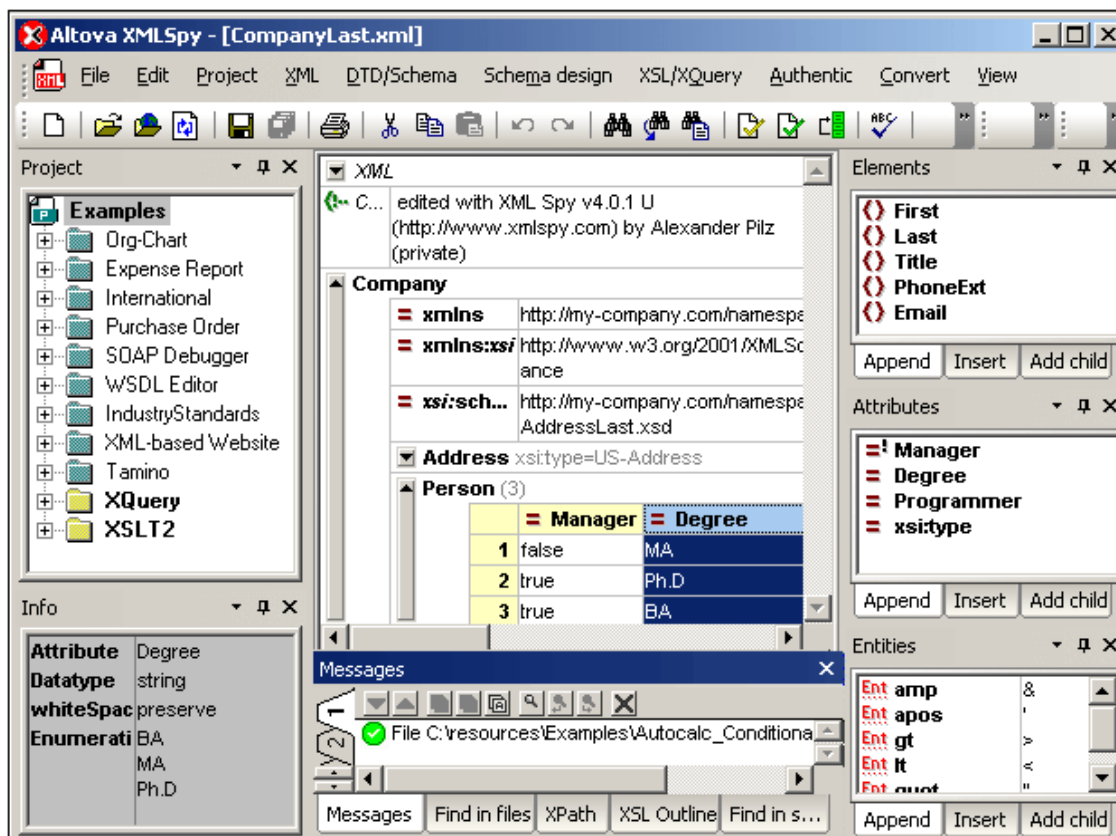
Altova XMLSpy - [CompanyLast.xml]

File Edit Project XML DTD/Schema Schema design XSL/XQuery Authentic Convert View

Project

Examples
Org-Chart
Expense Report
International
Purchase Order
SOAP Debugger
WSDL Editor
IndustryStandards
XML-based Website
Tamino
XQuery
XSLT2

XML
C... edited with XML Spy v4.0.1 U (http://www.xmlspy.com) by Alexander Pilz (private)
Company
xmlns http://my-company.com/namespa
xmlns:xsi http://www.w3.org/2001/XMLSc ance
xsi:sch... http://my-company.com/namespa AddressLast.xsd
Address xsi:type=US-Address
Person (3)

| | Manager | Degree |
|---|---|---|
| 1 | false | MA |
| 2 | true | Ph.D |
| 3 | true | BA |

Elements
First
Last
Title
PhoneExt
Email
Append Insert Add child

Attributes
Manager
Degree
Programmer
xsi:type
Append Insert Add child

Info

| Attribute | Degree |
|---|---|
| Datatype | string |
| whiteSpac | preserve |
| Enumerati | BA |
| | MA |
| | Ph.D |

Messages
File C:\resources\Examples\Autocalc_Conditiona
Messages Find in files XPath XSL Outline Find in s...

Entities
Ent amp &
Ent apos '
Ent gt >
Ent lt <
Ent quot "
Append Insert Add child